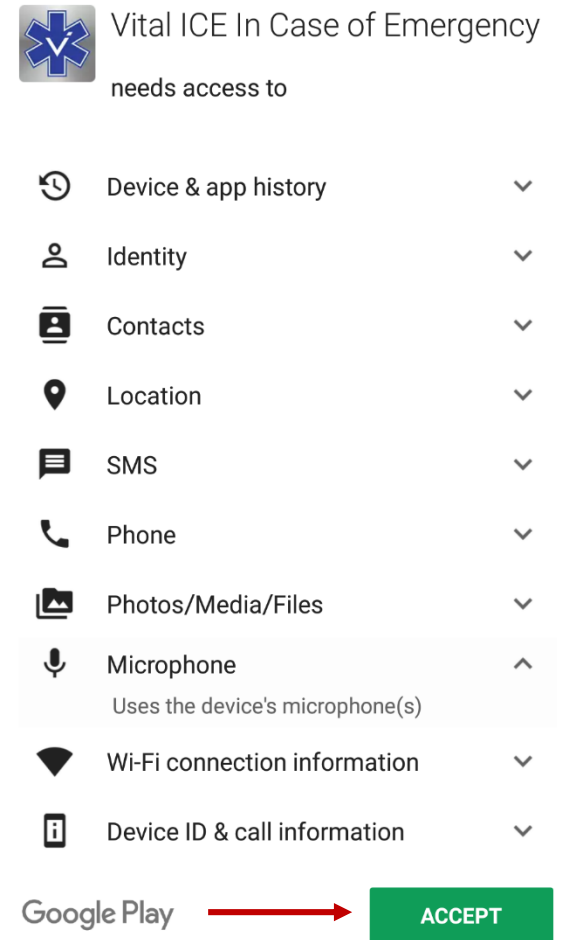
V

Vital ICE In Case of Emergency

needs access to

Device & app history

Identity

Contacts

Location

SMS

Phone

Photos/Media/Files

Microphone

Uses the device's microphone(s)

Wi-Fi connection information

Device ID & call information

Google Play

ACCEPT